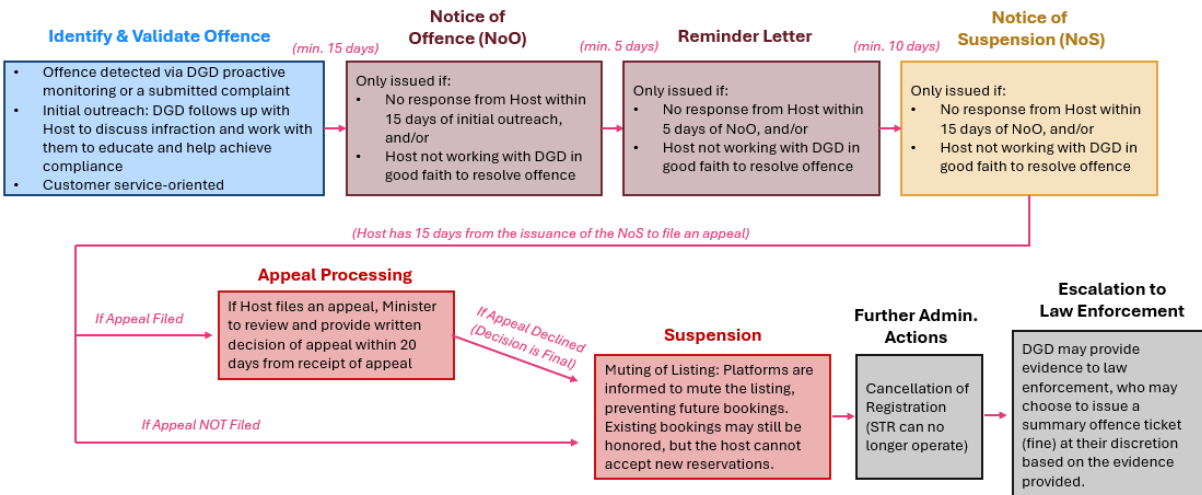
Identify & Validate Offence

- Offence detected via DGD proactive monitoring or a submitted complaint
- Initial outreach: DGD follows up with Host to discuss infraction and work with them to educate and help achieve compliance
- Customer service-oriented

(min. 15 days)

Notice of Offence (NoO)

Only issued if:
- No response from Host within 15 days of initial outreach, and/or
- Host not working with DGD in good faith to resolve offence

(min. 5 days)

Reminder Letter

Only issued if:
- No response from Host within 5 days of NoO, and/or
- Host not working with DGD in good faith to resolve offence

(min. 10 days)

Notice of Suspension (NoS)

Only issued if:
- No response from Host within 15 days of NoO, and/or
- Host not working with DGD in good faith to resolve offence

(Host has 15 days from the issuance of the NoS to file an appeal)

If Appeal Filed

Appeal Processing

If Host files an appeal, Minister to review and provide written decision of appeal within 20 days from receipt of appeal

If Appeal Declined (Decision is Final)

If Appeal NOT Filed

Suspension

Muting of Listing: Platforms are informed to mute the listing, preventing future bookings. Existing bookings may still be honored, but the host cannot accept new reservations.

Further Admin. Actions

Cancellation of Registration (STR can no longer operate)

Escalation to Law Enforcement

DGD may provide evidence to law enforcement, who may choose to issue a summary offence ticket (fine) at their discretion based on the evidence provided.